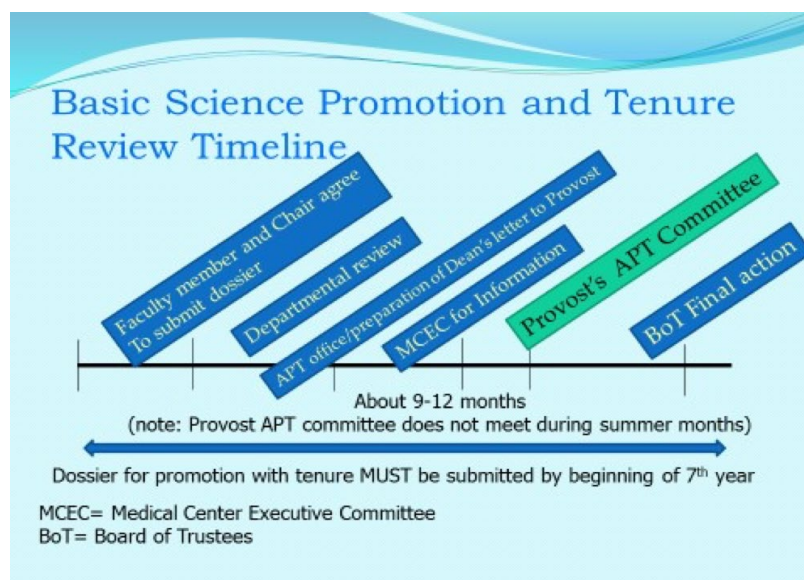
Basic Science Promotion and Tenure Review Timeline

Faculty member and Chair agree To submit dossier

Departmental review

APT office/preparation of Dean's letter to Provost

MCEC for Information

Provost's APT Committee

BoT Final action

About 9-12 months
(note: Provost APT committee does not meet during summer months)

Dossier for promotion with tenure MUST be submitted by beginning of 7$^{th}$ year

MCEC= Medical Center Executive Committee
BoT= Board of Trustees